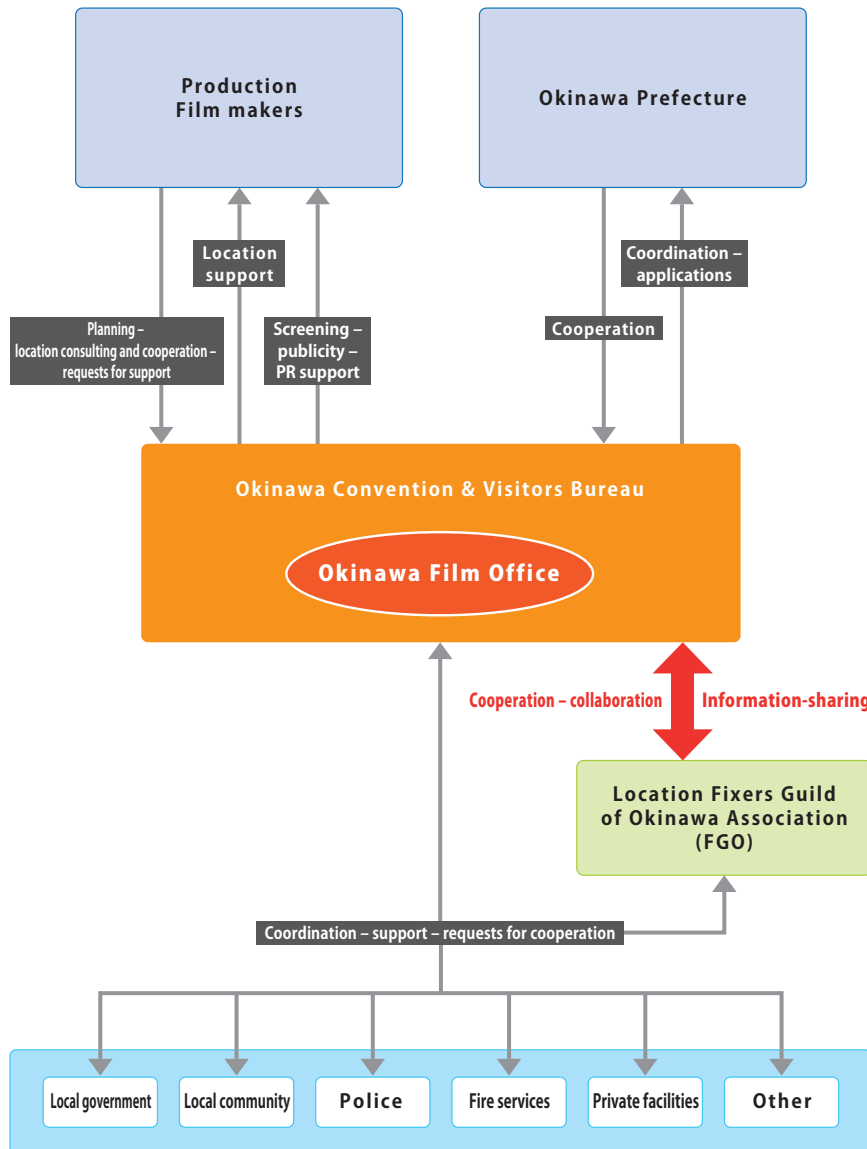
Production
Film makers

Okinawa Prefecture

Planning – location consulting and cooperation – requests for support

Location support

Screening – publicity – PR support

Cooperation

Coordination – applications

Okinawa Convention & Visitors Bureau

Okinawa Film Office

Cooperation – collaboration

Information-sharing

Location Fixers Guild of Okinawa Association (FGO)

Coordination – support – requests for cooperation

Local government

Local community

Police

Fire services

Private facilities

Other